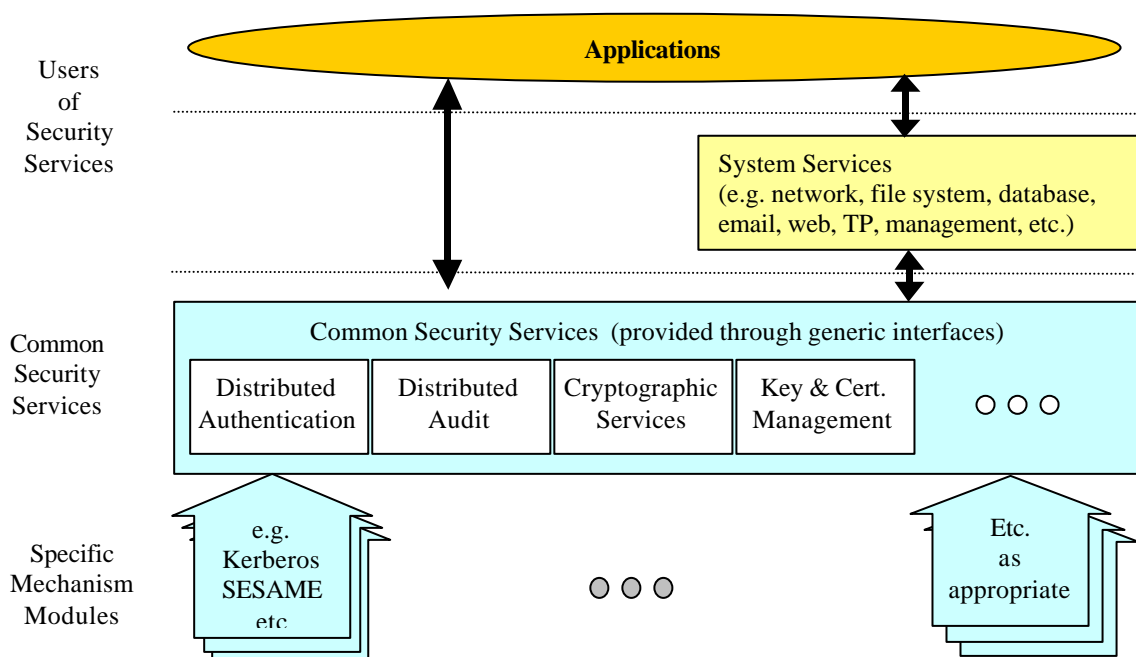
Applications

Users of Security Services

System Services (e.g. network, file system, database, email, web, TP, management, etc.)

Common Security Services

Common Security Services (provided through generic interfaces)

Distributed Authentication

Distributed Audit

Cryptographic Services

Key & Cert. Management

Specific Mechanism Modules

e.g. Kerberos SESAME etc

Etc. as appropriate